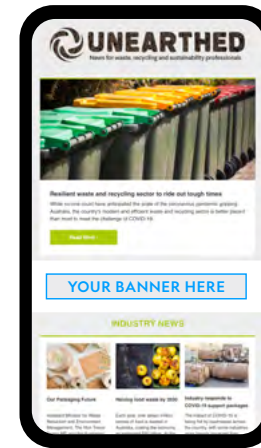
UNEARTHED

News for waste, recycling and sustainability professionals

Resilient waste and recycling sector to ride out tough times

While no-one could have anticipated the scale of the coronavirus pandemic gripping Australia, the country's modern and efficient waste and recycling sector is better placed than most to meet the challenge of COVID-19.

Read More

YOUR BANNER HERE

INDUSTRY NEWS

Our Packaging Future

Halving food waste by 2030

Industry responds to COVID-19 support packages

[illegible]